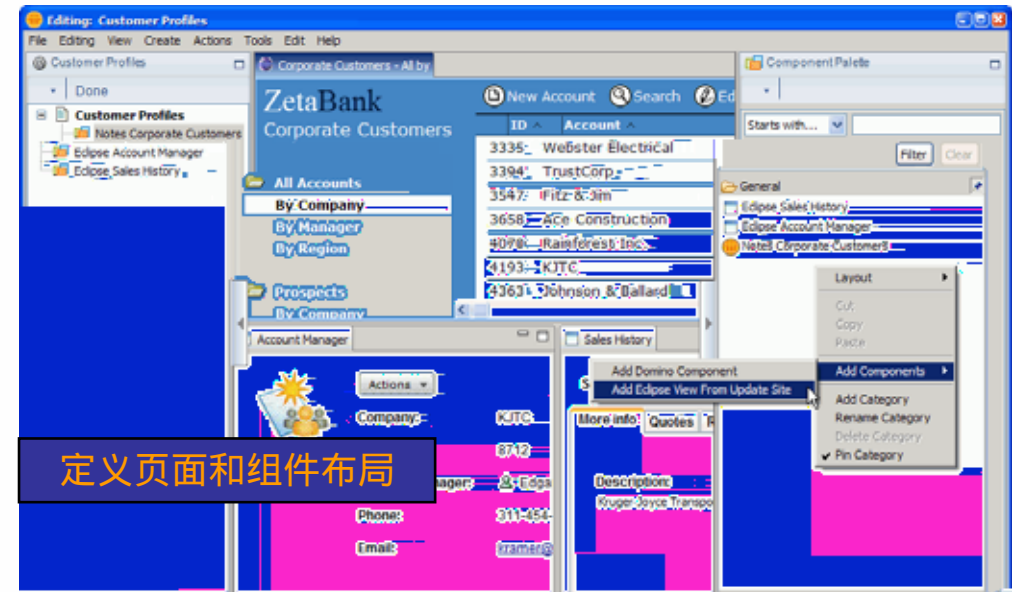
Editing: Customer Profiles

File Editing View Create Actions Tools Edit Help

Customer Profiles

Done

Customer Profiles
Notes Corporate Customers
Eclipse Account Manager
Eclipse Sales History

Corporate Customers - All by

ZetaBank
Corporate Customers

New Account Search Ed

ID Account

3335 Webster Electrical
3394 TrustCorp
3547 Fitz & Jim
3658 Ace Construction
4078 Rainforest Inc.
4193 KJTC
4363 Johnson & Ballard

All Accounts
By Company
By Manager
By Region

Prospects
By Company

Component Palette

Starts with...

Filter Clear

General
Eclipse Sales History
Eclipse Account Manager
Notes Corporate Customers

Layout
Cut
Copy
Paste
Add Components
Add Category
Rename Category
Delete Category
Pin Category

Account Manager

Actions

Company: KJTC
8712
nager: Edga
Phone: 311-454-
Email: kramer@

Sales History

Add Domino Component
Add Eclipse View From Update Site

More info Quotes

Description:
Kruger Joyce Transpo

定义页面和组件布局